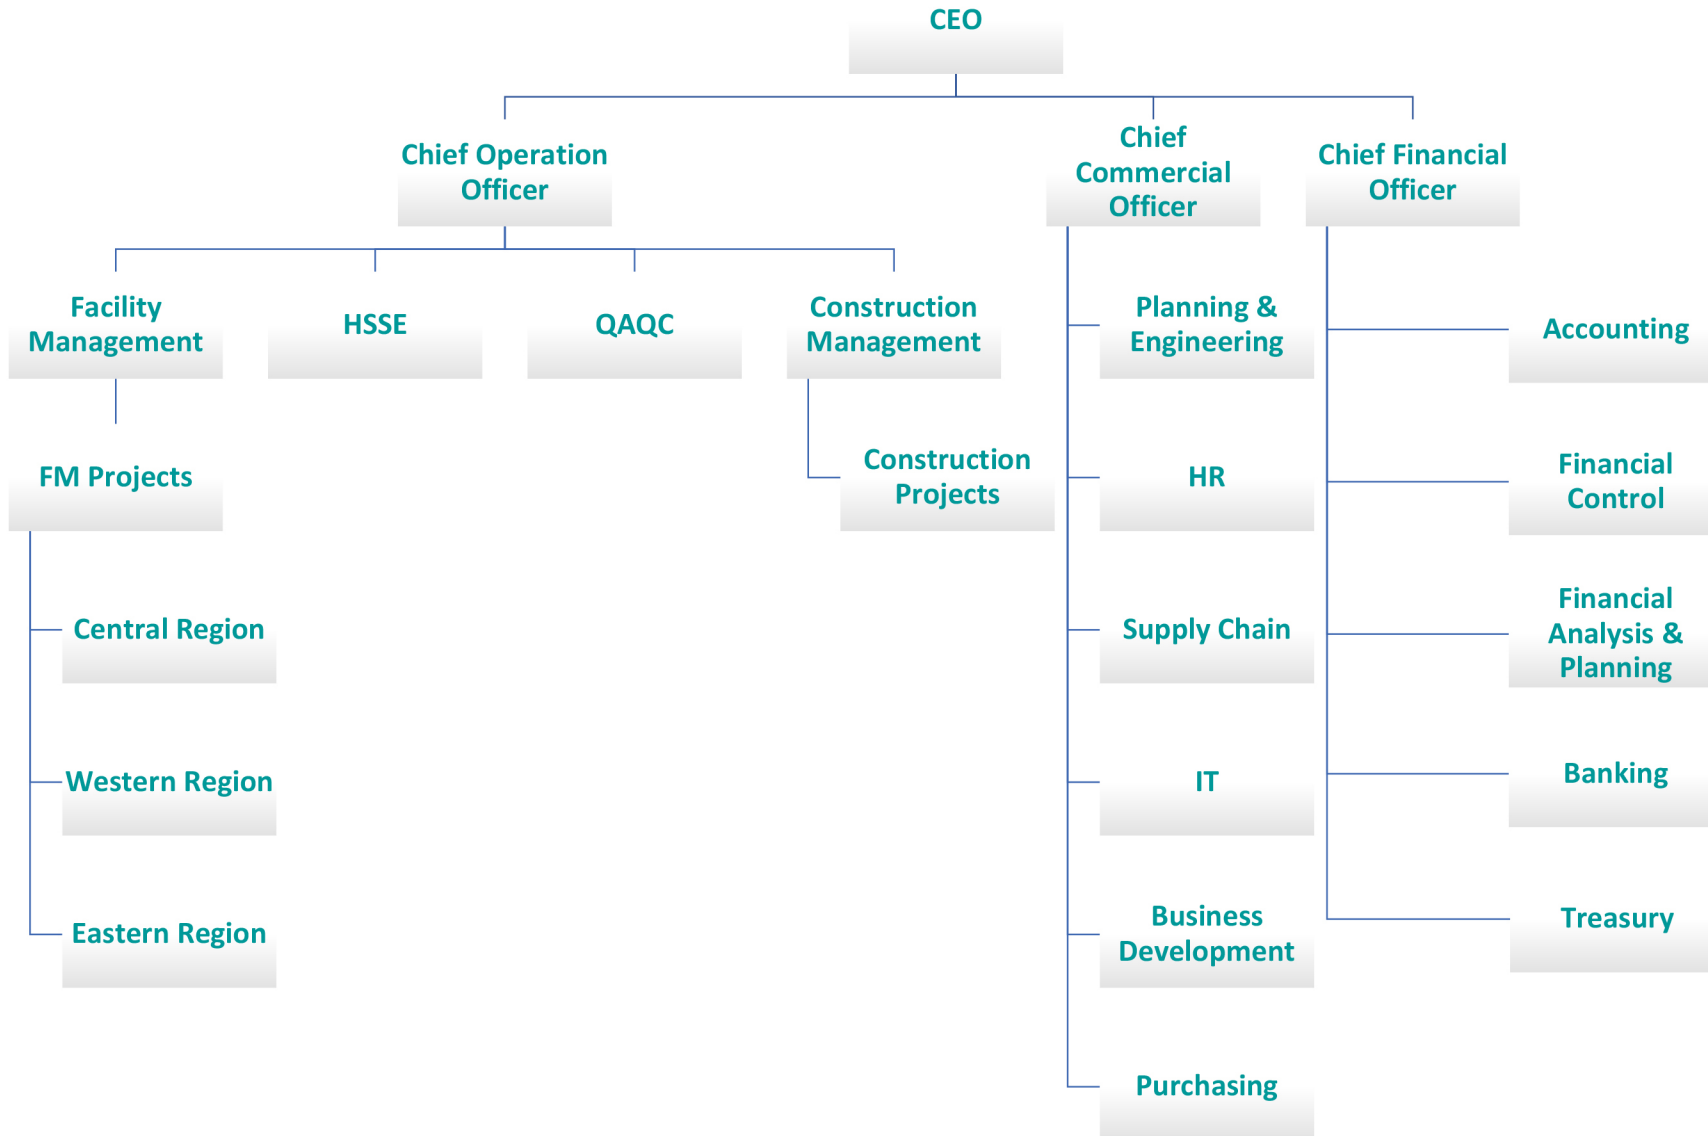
CEO

Chief Operation Officer

Chief Commercial Officer

Chief Financial Officer

Facility Management

HSSE

QAQC

Construction Management

FM Projects

Construction Projects

Central Region

Western Region

Eastern Region

Planning & Engineering

HR

Supply Chain

IT

Business Development

Purchasing

Accounting

Financial Control

Financial Analysis & Planning

Banking

Treasury